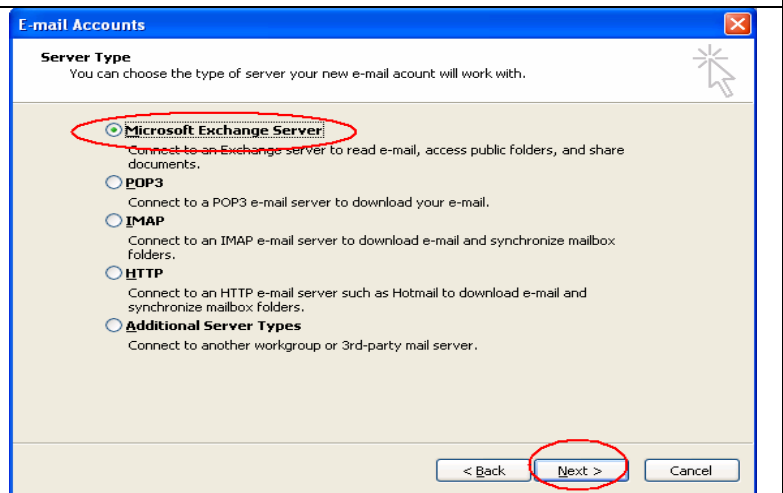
E-mail Accounts

Server Type
You can choose the type of server your new e-mail account will work with.

Microsoft Exchange Server
Connect to an Exchange server to read e-mail, access public folders, and share documents.

POP3
Connect to a POP3 e-mail server to download your e-mail.

IMAP
Connect to an IMAP e-mail server to download e-mail and synchronize mailbox folders.

HTTP
Connect to an HTTP e-mail server such as Hotmail to download e-mail and synchronize mailbox folders.

Additional Server Types
Connect to another workgroup or 3rd-party mail server.

< Back
Next >
Cancel